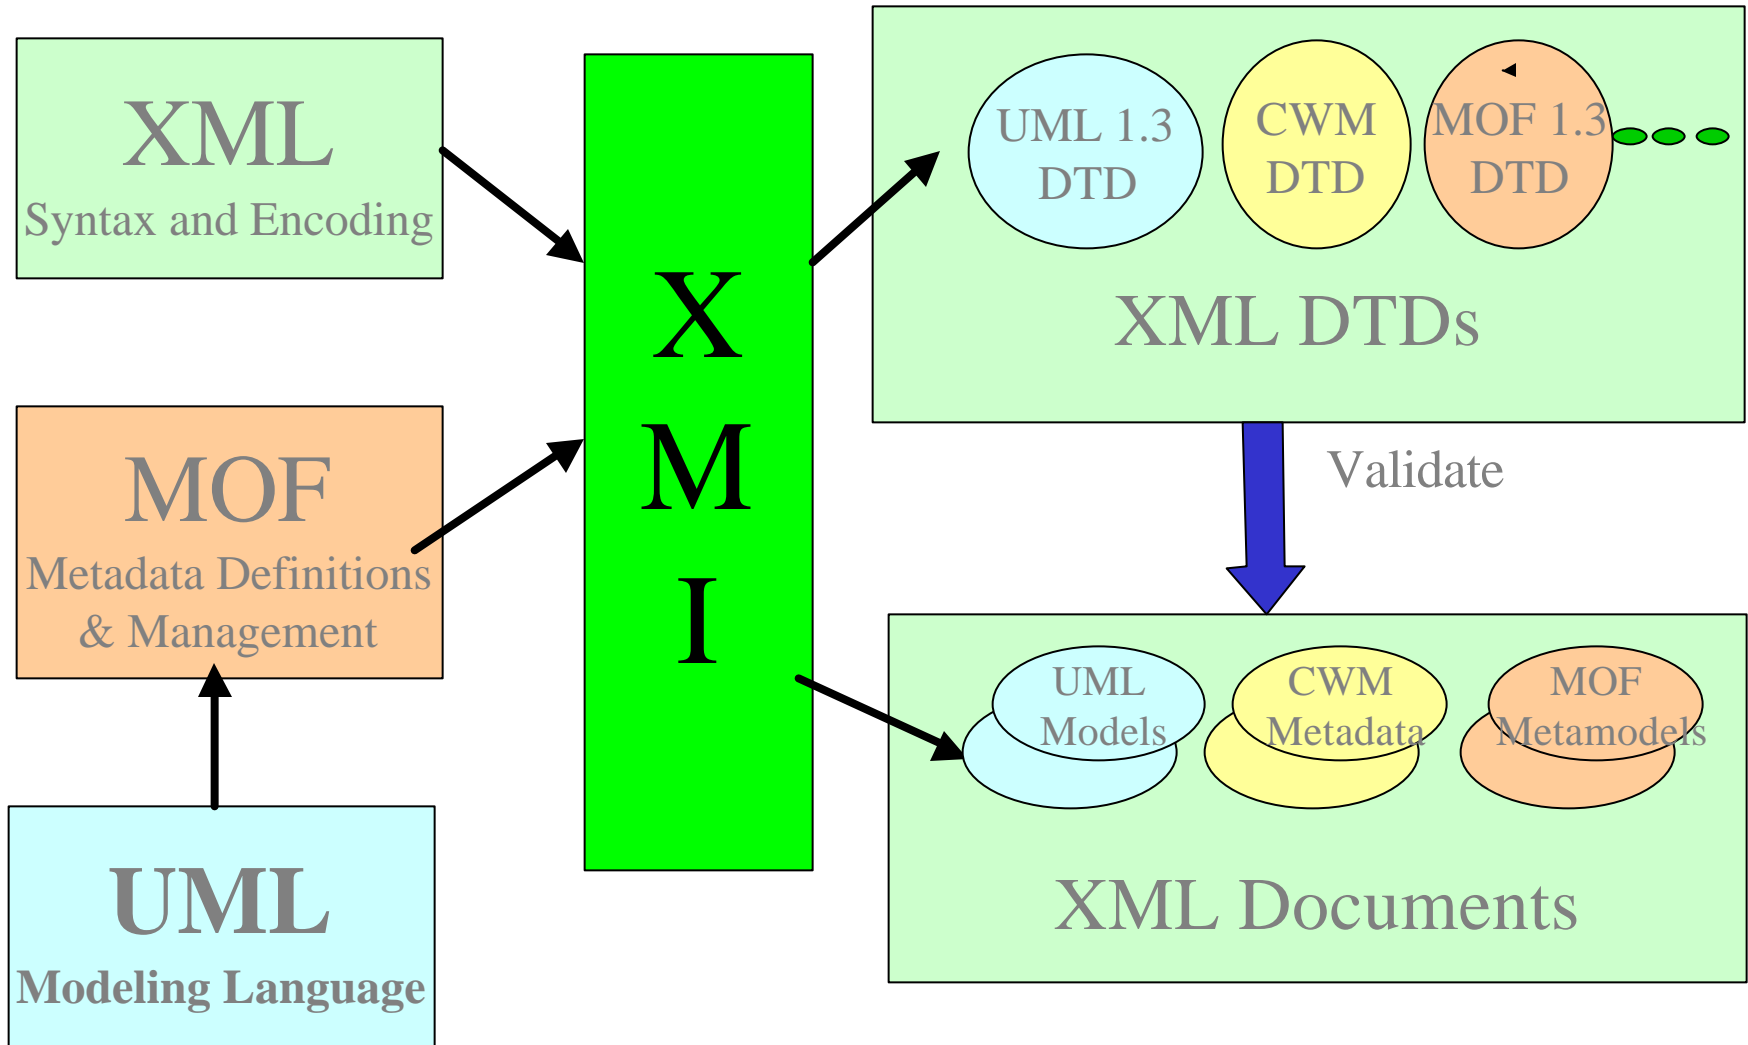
XML
Syntax and Encoding

MOF
Metadata Definitions & Management

UML
Modeling Language

X
M
I

UML 1.3 DTD

CWM DTD

MOF 1.3 DTD

XML DTDs

Validate

UML Models

CWM Metadata

MOF Metamodels

XML Documents